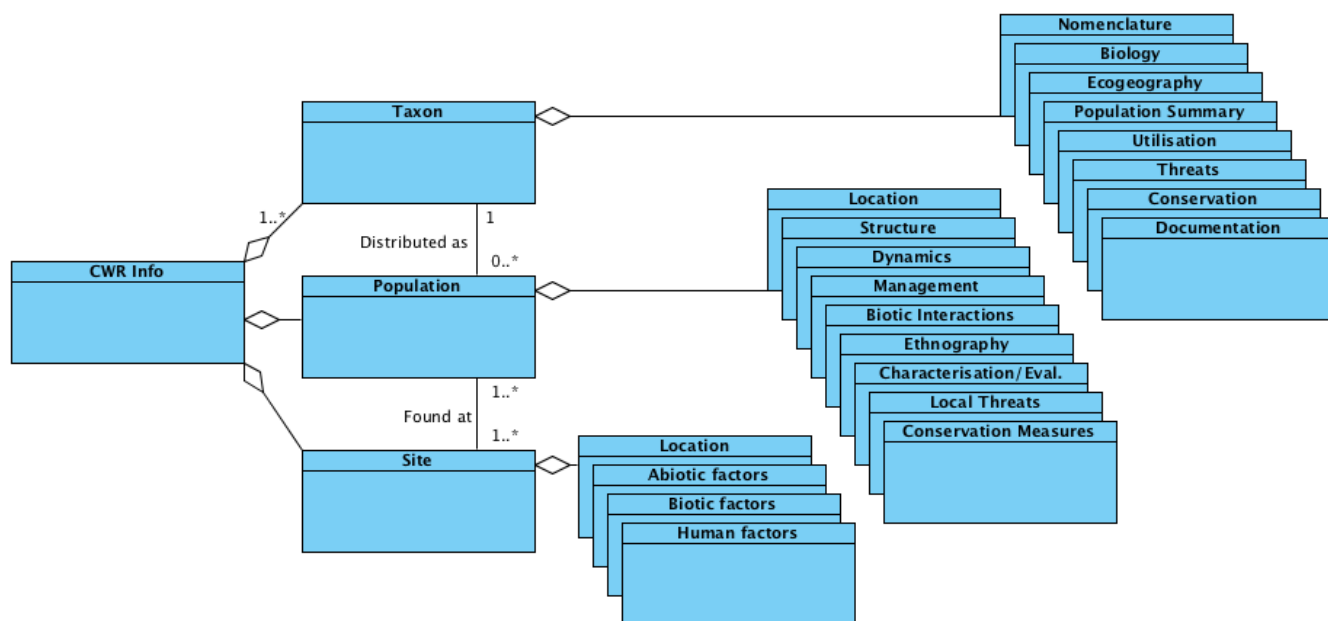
Nomenclature
Biology
Ecogeography
Population Summary
Utilisation
Threats
Conservation
Documentation

Taxon

1..*

1

Distributed as

0..*

CWR Info

Population

Location
Structure
Dynamics
Management
Biotic Interactions
Ethnography
Characterisation/Eval.
Local Threats
Conservation Measures

1..*

Found at

1..*

Site

Location
Abiotic factors
Biotic factors
Human factors